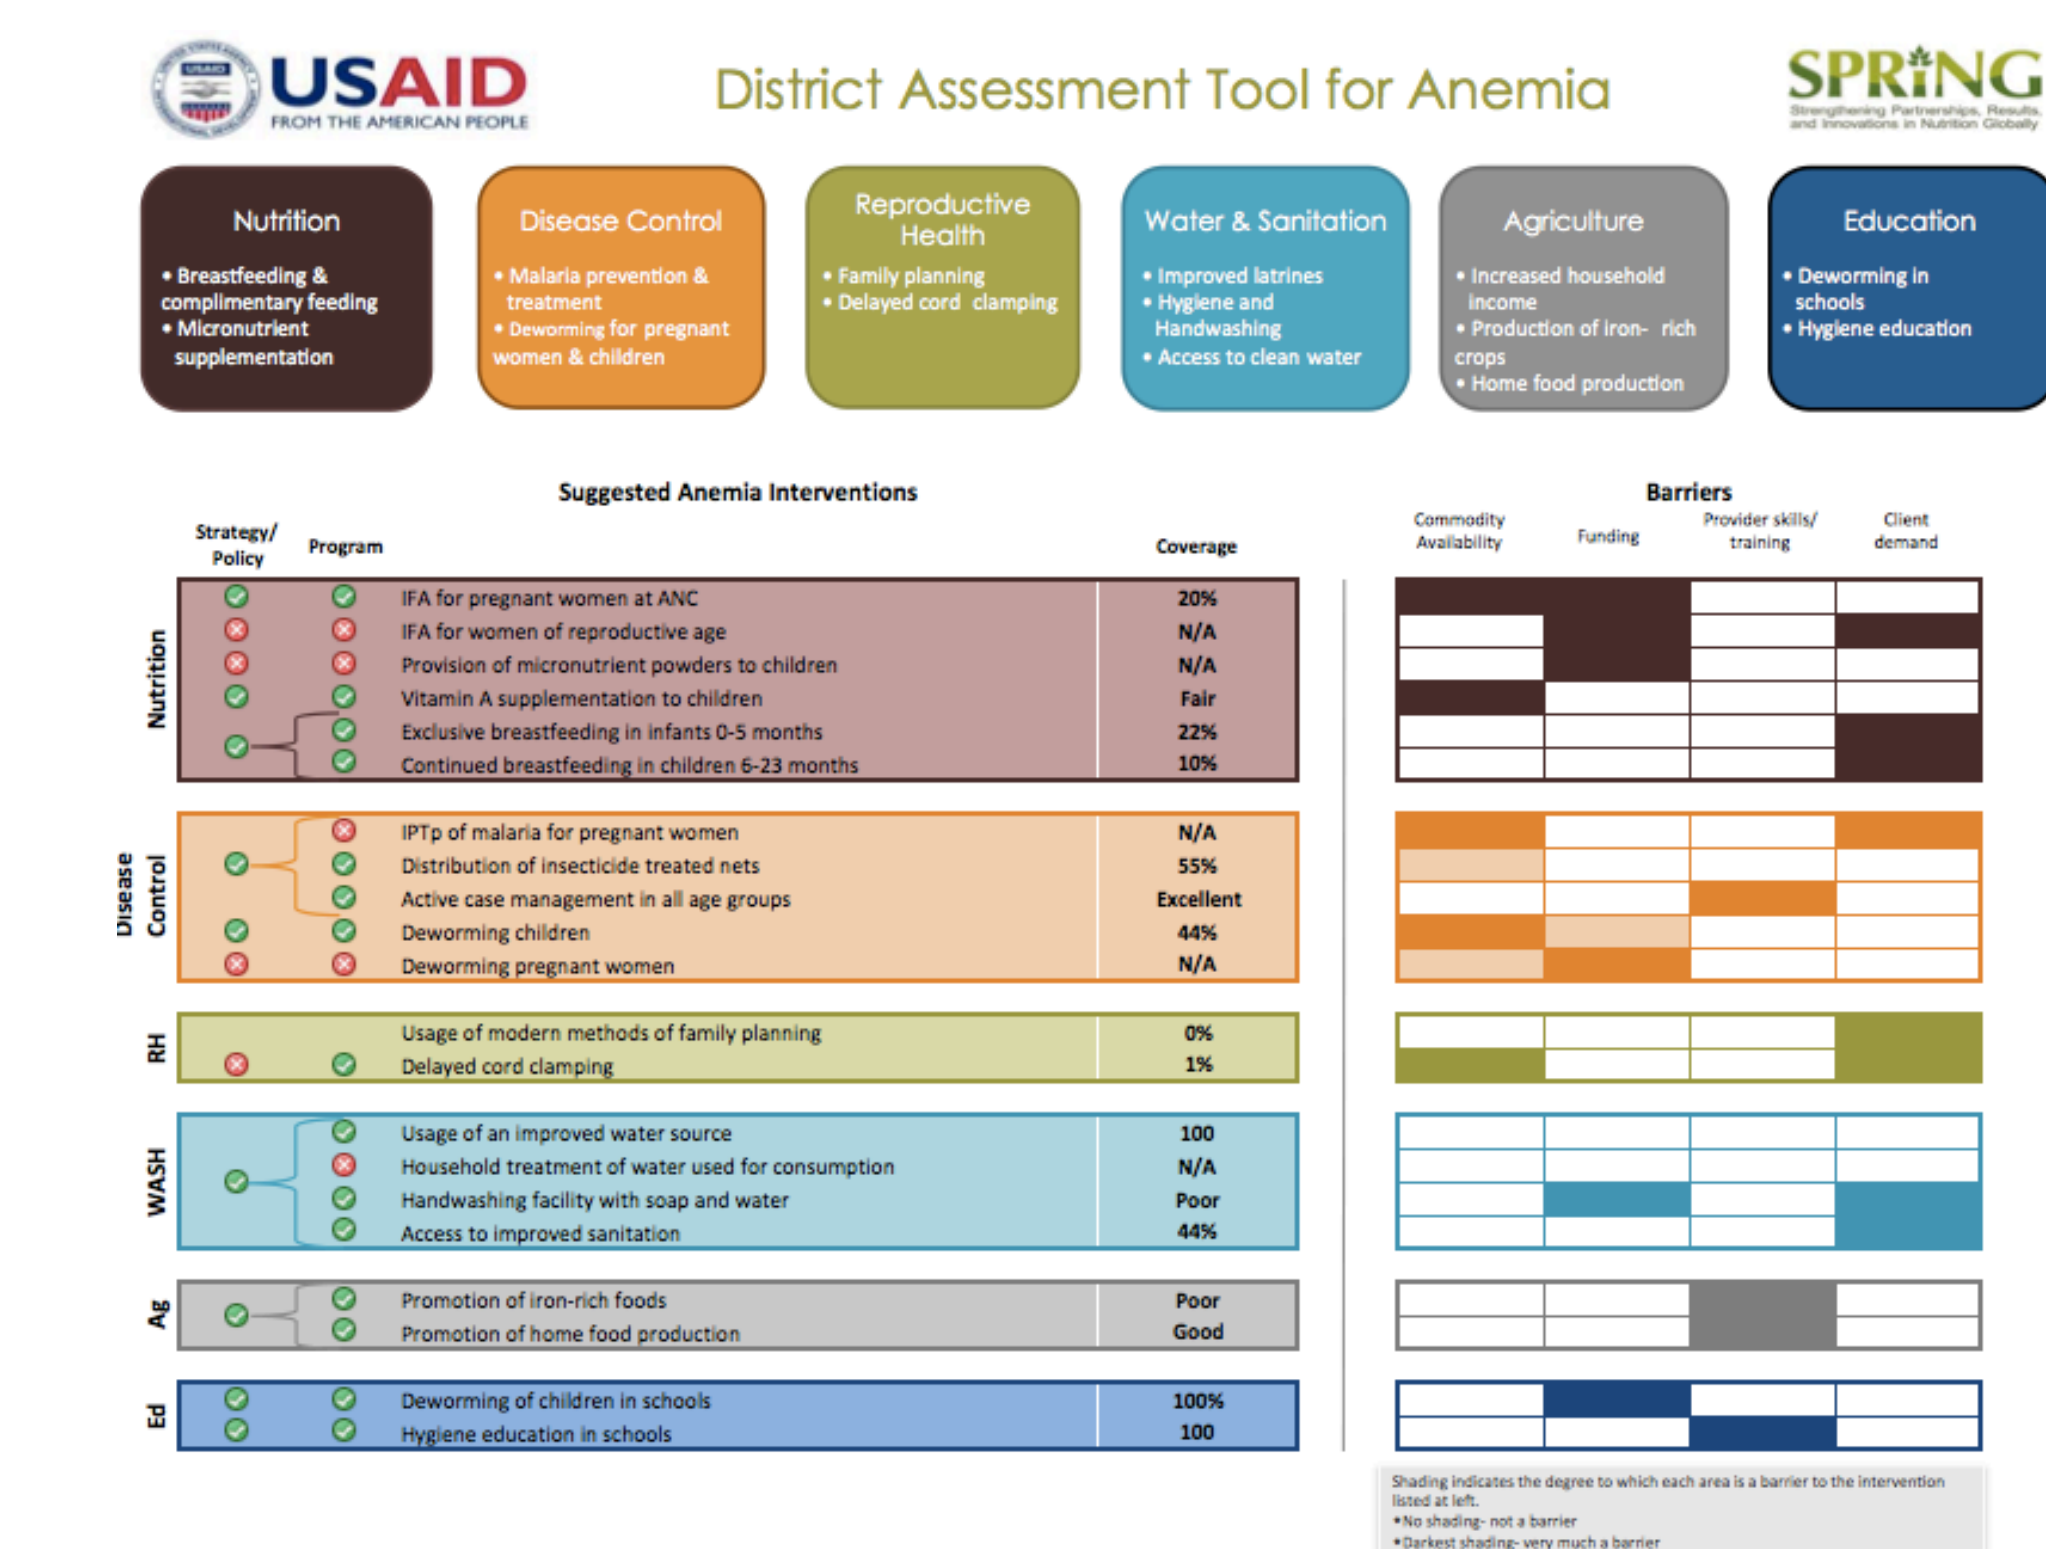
USAID FROM THE AMERICAN PEOPLE

District Assessment Tool for Anemia

SPRING Strengthening Partnerships, Results, and Innovations in Nutrition Globally

Nutrition
• Breastfeeding & complimentary feeding
• Micronutrient supplementation

Disease Control
• Malaria prevention & treatment
• Deworming for pregnant women & children

Reproductive Health
• Family planning
• Delayed cord clamping

Water & Sanitation
• Improved latrines
• Hygiene and Handwashing
• Access to clean water

Agriculture
• Increased household income
• Production of iron- rich crops
• Home food production

Education
• Deworming in schools
• Hygiene education

Suggested Anemia Interventions

Barriers

| | Strategy/ Policy | Program | | Coverage | Commodity Availability | Funding | Provider skills/ training | Client demand |
|---|---|---|---|---|---|---|---|---|
| Nutrition | | | IFA for pregnant women at ANC | 20% | | | | |
| | | | IFA for women of reproductive age | N/A | | | | |
| | | | Provision of micronutrient powders to children | N/A | | | | |
| | | | Vitamin A supplementation to children | Fair | | | | |
| | | | Exclusive breastfeeding in infants 0-5 months | 22% | | | | |
| | | | Continued breastfeeding in children 6-23 months | 10% | | | | |
| Disease Control | | | IPTp of malaria for pregnant women | N/A | | | | |
| | | | Distribution of insecticide treated nets | 55% | | | | |
| | | | Active case management in all age groups | Excellent | | | | |
| | | | Deworming children | 44% | | | | |
| | | | Deworming pregnant women | N/A | | | | |
| RH | | | Usage of modern methods of family planning | 0% | | | | |
| | | | Delayed cord clamping | 1% | | | | |
| WASH | | | Usage of an improved water source | 100 | | | | |
| | | | Household treatment of water used for consumption | N/A | | | | |
| | | | Handwashing facility with soap and water | Poor | | | | |
| | | | Access to improved sanitation | 44% | | | | |
| Ag | | | Promotion of iron-rich foods | Poor | | | | |
| | | | Promotion of home food production | Good | | | | |
| Ed | | | Deworming of children in schools | 100% | | | | |
| | | | Hygiene education in schools | 100 | | | | |

Shading indicates the degree to which each area is a barrier to the intervention listed at left.
•No shading- not a barrier
•Darkest shading- very much a barrier